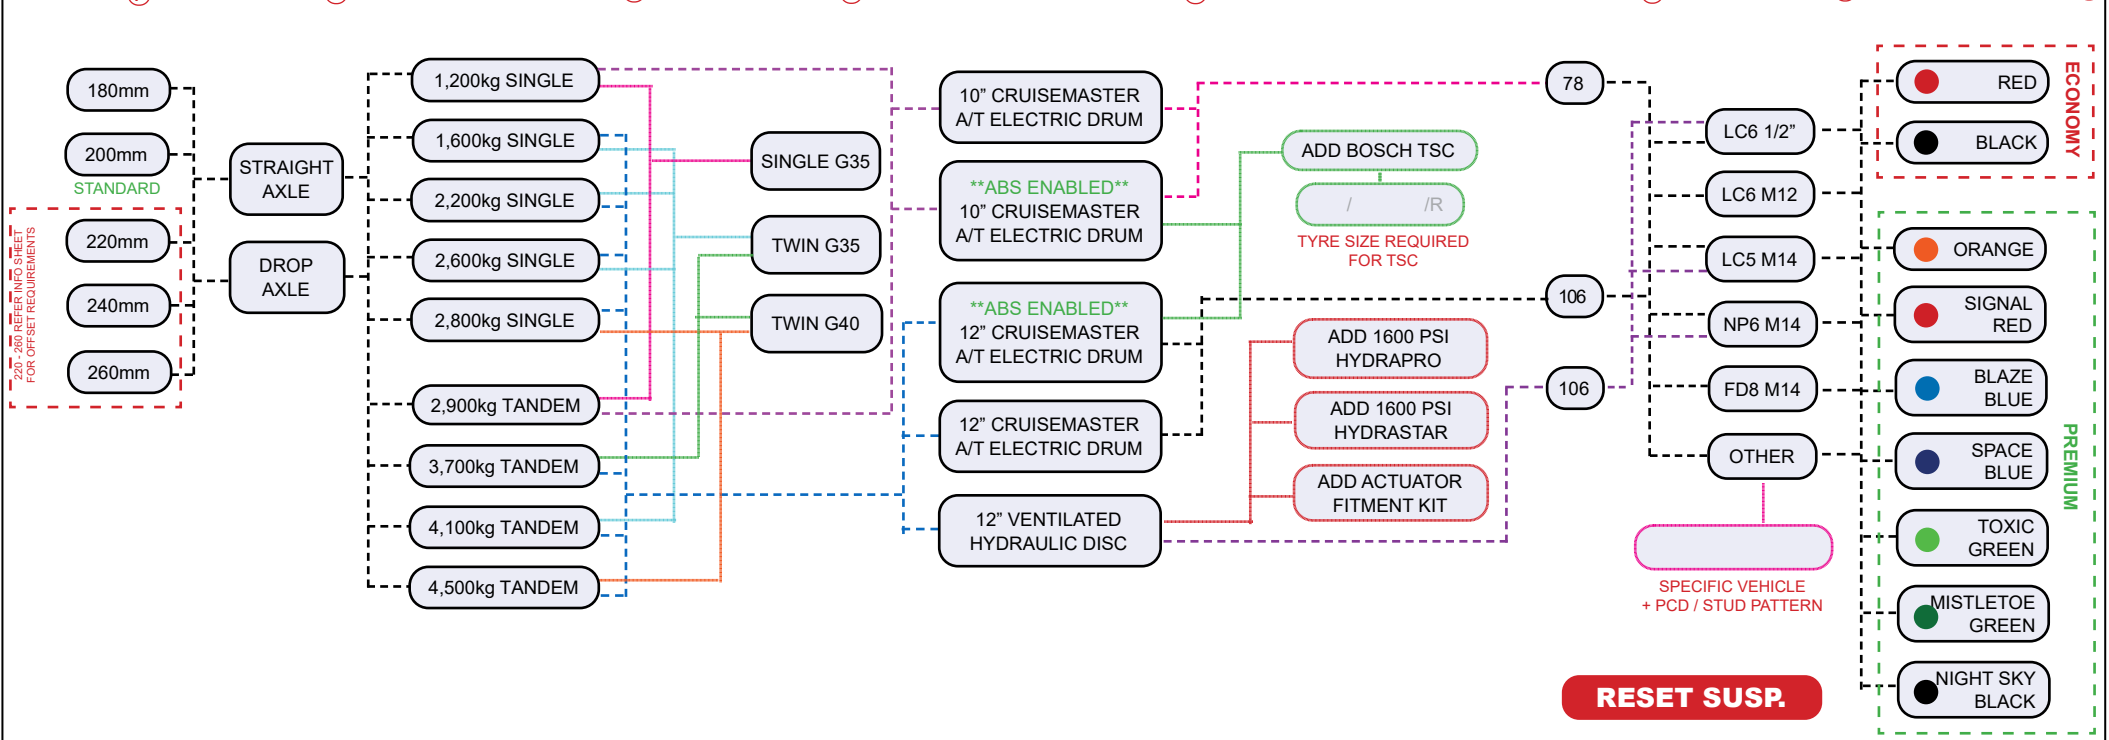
180mm

200mm

STANDARD

220mm

240mm

260mm

220 - 260 REFER INFO SHEET FOR OFFSET REQUIREMENTS

STRAIGHT AXLE

DROP AXLE

1,200kg SINGLE

1,600kg SINGLE

2,200kg SINGLE

2,600kg SINGLE

2,800kg SINGLE

2,900kg TANDEM

3,700kg TANDEM

4,100kg TANDEM

4,500kg TANDEM

SINGLE G35

TWIN G35

TWIN G40

10" CRUISEMASTER A/T ELECTRIC DRUM

**ABS ENABLED** 10" CRUISEMASTER A/T ELECTRIC DRUM

**ABS ENABLED** 12" CRUISEMASTER A/T ELECTRIC DRUM

12" CRUISEMASTER A/T ELECTRIC DRUM

12" VENTILATED HYDRAULIC DISC

ADD BOSCH TSC

/ /R

TYRE SIZE REQUIRED FOR TSC

ADD 1600 PSI HYDRAPRO

ADD 1600 PSI HYDRASTAR

ADD ACTUATOR FITMENT KIT

78

106

106

LC6 1/2"

LC6 M12

LC5 M14

NP6 M14

FD8 M14

OTHER

SPECIFIC VEHICLE + PCD / STUD PATTERN

RED

BLACK

ECONOMY

ORANGE

SIGNAL RED

BLAZE BLUE

SPACE BLUE

TOXIC GREEN

MISTLETOE GREEN

NIGHT SKY BLACK

PREMIUM

RESET SUSP.